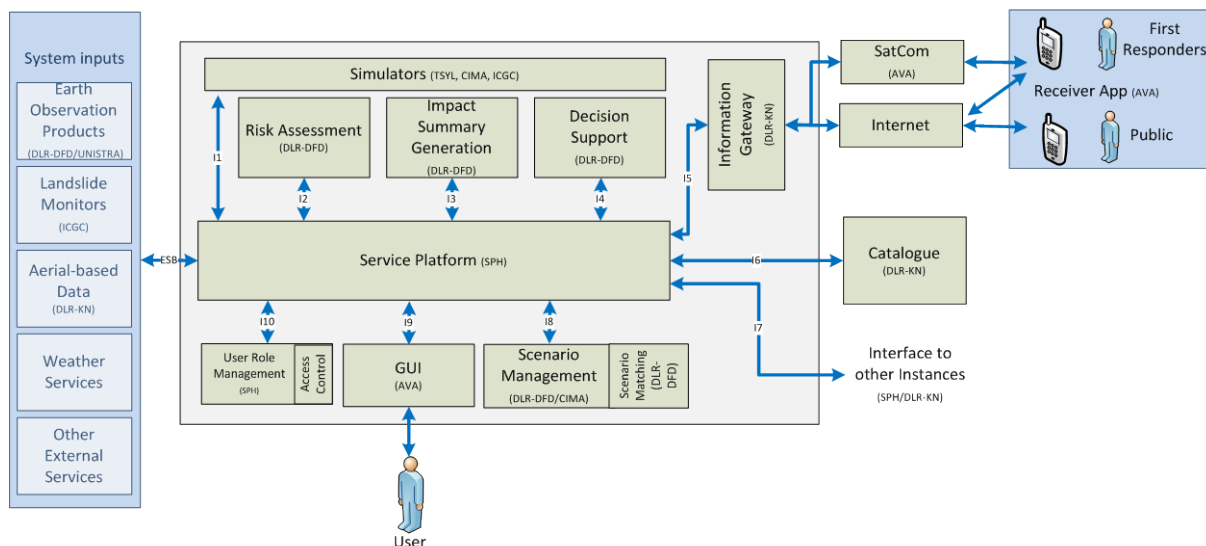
System inputs

Earth Observation Products (DLR-DFD/UNISTRA)

Landslide Monitors (ICGC)

Aerial-based Data (DLR-KN)

Weather Services

Other External Services

ESB

Simulators (TSYL, CIMA, ICGC)

I1

Risk Assessment (DLR-DFD)

Impact Summary Generation (DLR-DFD)

Decision Support (DLR-DFD)

I2

I3

I4

I5

Information Gateway (DLR-KN)

SatCom (AVA)

Internet

First Responders

Receiver App (AVA)

Public

Service Platform (SPH)

I6

Catalogue (DLR-KN)

I7

Interface to other Instances (SPH/DLR-KN)

I10

I9

I8

User Role Management (SPH)

Access Control

GUI (AVA)

Scenario Management (DLR-DFD/CIMA)

Scenario Matching (DLR-DFD)

User